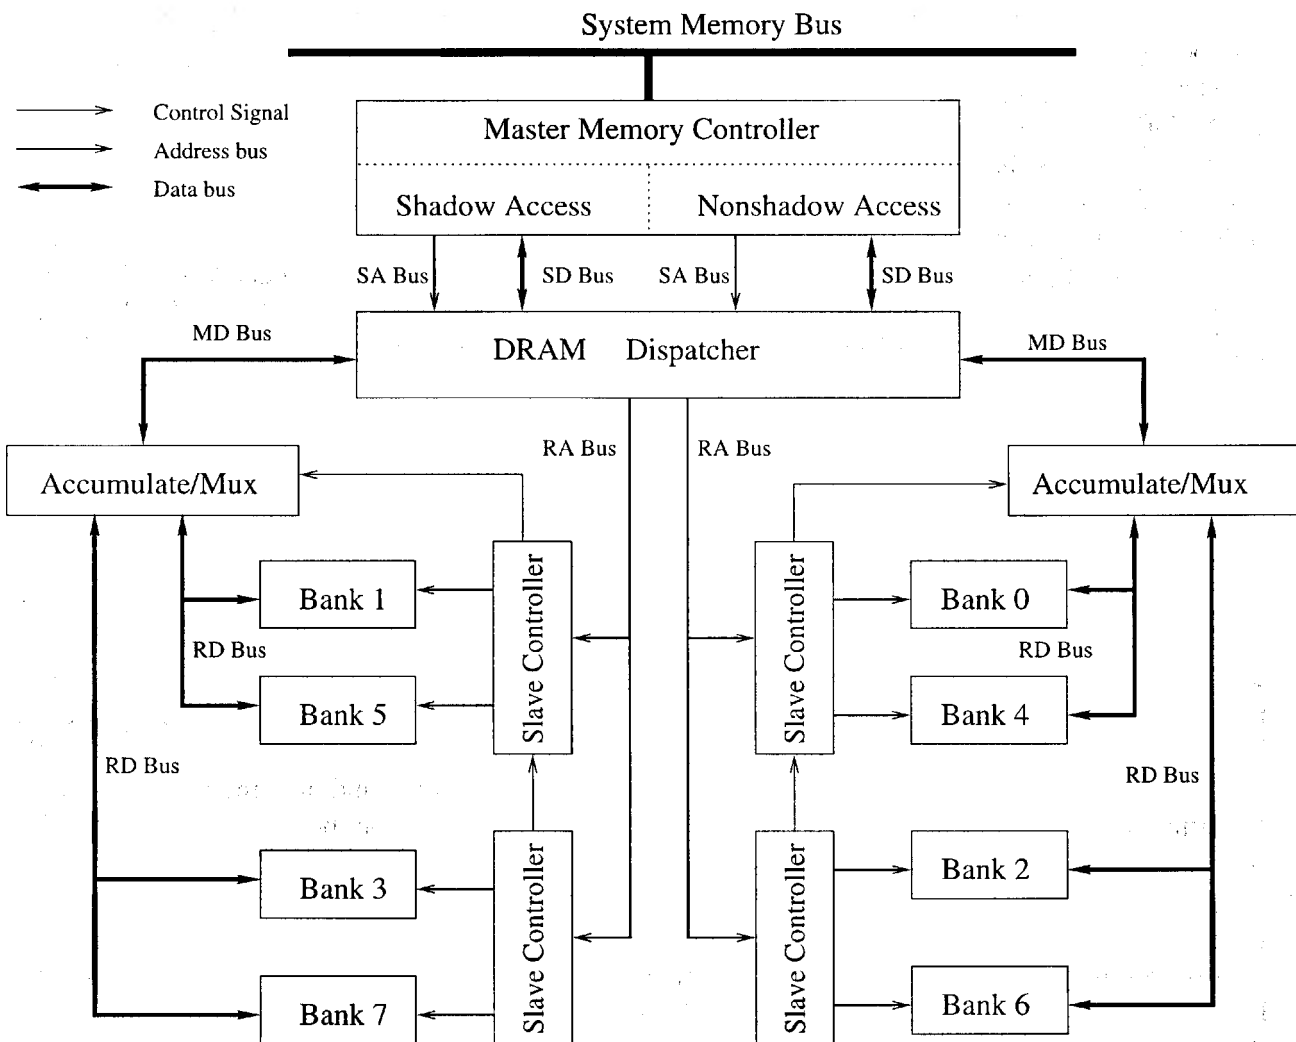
System Memory Bus

Control Signal
Address bus
Data bus

Master Memory Controller

Shadow Access

Nonshadow Access

SA Bus

SD Bus

SA Bus

SD Bus

MD Bus

DRAM Dispatcher

MD Bus

RA Bus

RA Bus

Accumulate/Mux

Accumulate/Mux

Slave Controller

Slave Controller

Bank 1

Bank 0

RD Bus

RD Bus

Bank 5

Bank 4

RD Bus

RD Bus

Bank 3

Slave Controller

Slave Controller

Bank 2

Bank 7

Bank 6